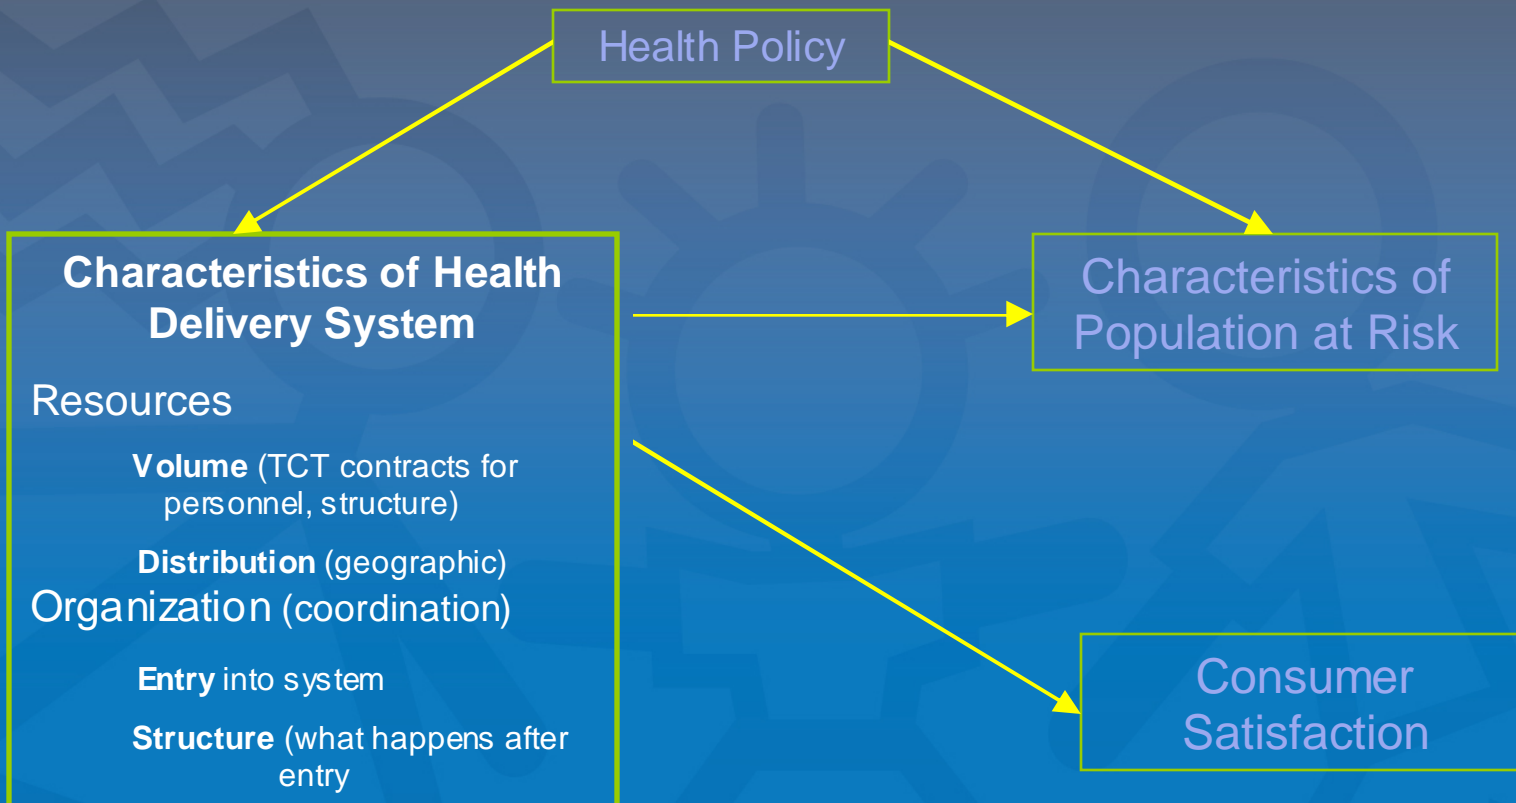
Health Policy

Characteristics of Health Delivery System

Resources

Volume (TCT contracts for personnel, structure)

Distribution (geographic)

Organization (coordination)

Entry into system

Structure (what happens after entry

Characteristics of Population at Risk

Consumer Satisfaction